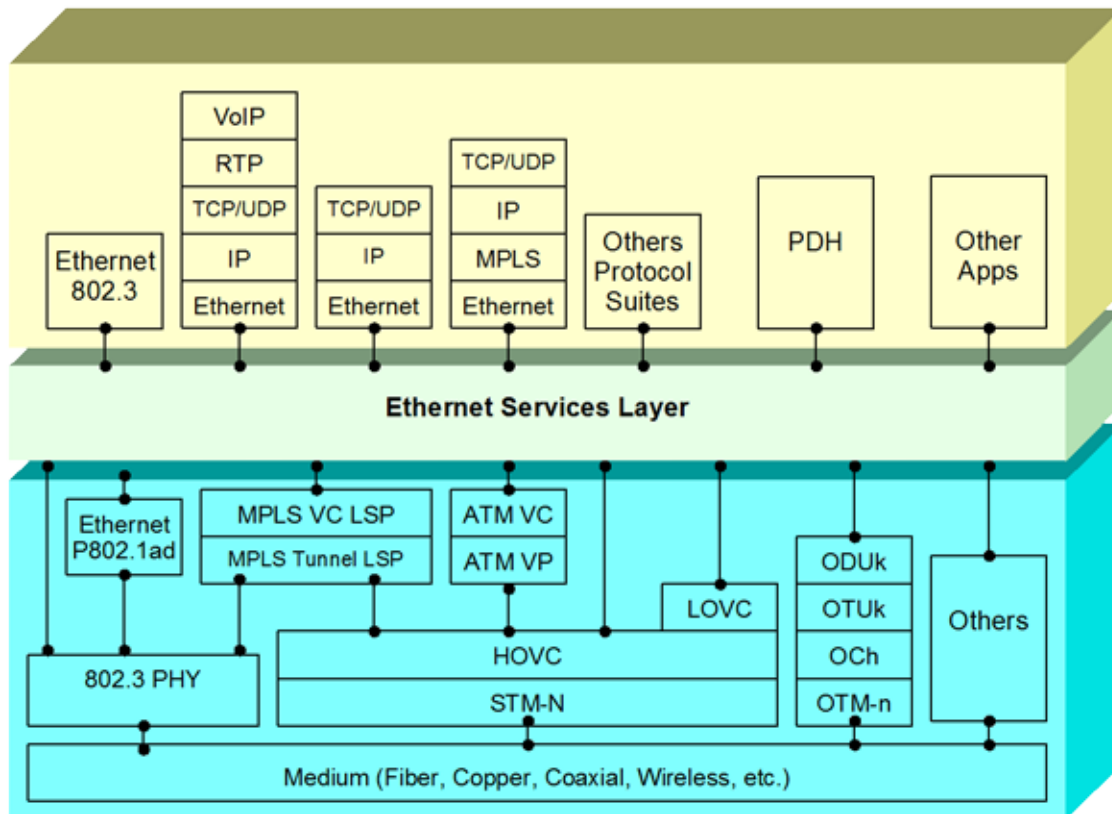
VoIP
RTP
TCP/UDP
IP
Ethernet

Ethernet 802.3

TCP/UDP
IP
Ethernet

TCP/UDP
IP
MPLS
Ethernet

Others Protocol Suites

PDH

Other Apps

Ethernet Services Layer

Ethernet P802.1ad

MPLS VC LSP
MPLS Tunnel LSP

ATM VC
ATM VP

LOVC

ODUk
OTUk
OCh
OTM-n

Others

802.3 PHY

HOVC
STM-N

Medium (Fiber, Copper, Coaxial, Wireless, etc.)